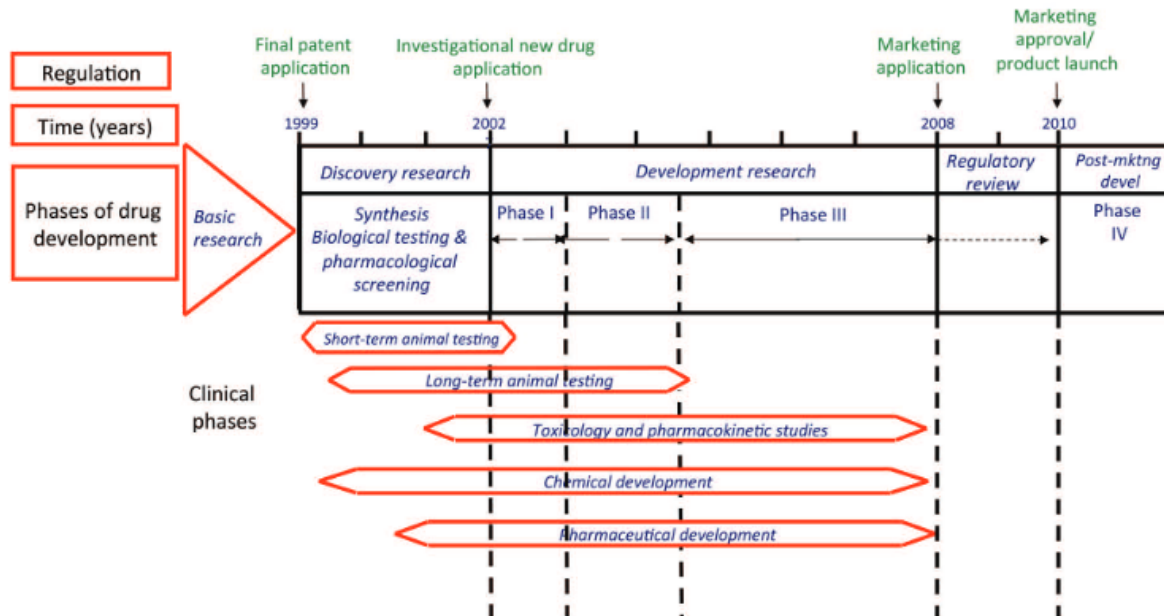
Regulation

Time (years)

Phases of drug development

Final patent application

Investigational new drug application

Marketing application

Marketing approval/ product launch

1999

2002

2008

2010

Basic research

Discovery research

Development research

Regulatory review

Post-mktng devel

Synthesis Biological testing & pharmacological screening

Phase I

Phase II

Phase III

Phase IV

Clinical phases

Short-term animal testing

Long-term animal testing

Toxicology and pharmacokinetic studies

Chemical development

Pharmaceutical development